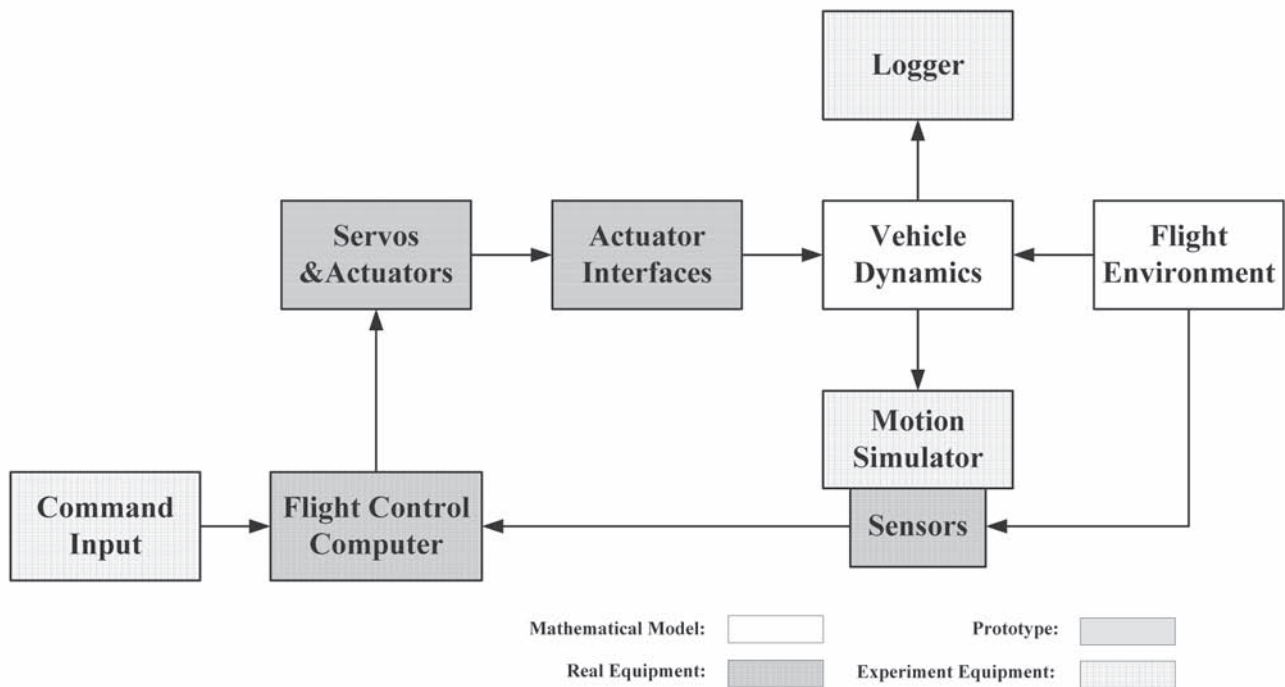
Logger

Servos &Actuators

Actuator Interfaces

Vehicle Dynamics

Flight Environment

Motion Simulator

Command Input

Flight Control Computer

Sensors

Mathematical Model:

Prototype:

Real Equipment:

Experiment Equipment: